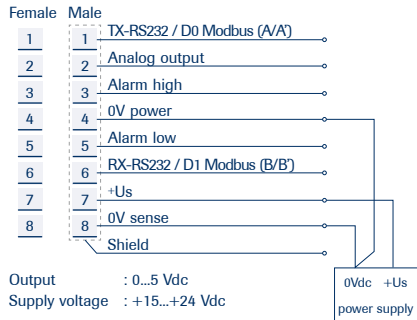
| Female | Male | |
|---|---|---|
| 1 | 1 | TX-RS232 / D0 Modbus (A/A') |
| 2 | 2 | Analog output |
| 3 | 3 | Alarm high |
| 4 | 4 | 0V power |
| 5 | 5 | Alarm low |
| 6 | 6 | RX-RS232 / D1 Modbus (B/B') |
| 7 | 7 | +Us |
| 8 | 8 | 0V sense |
| | | Shield |

Output : 0...5 Vdc
Supply voltage : +15...+24 Vdc

0Vdc +Us
power supply